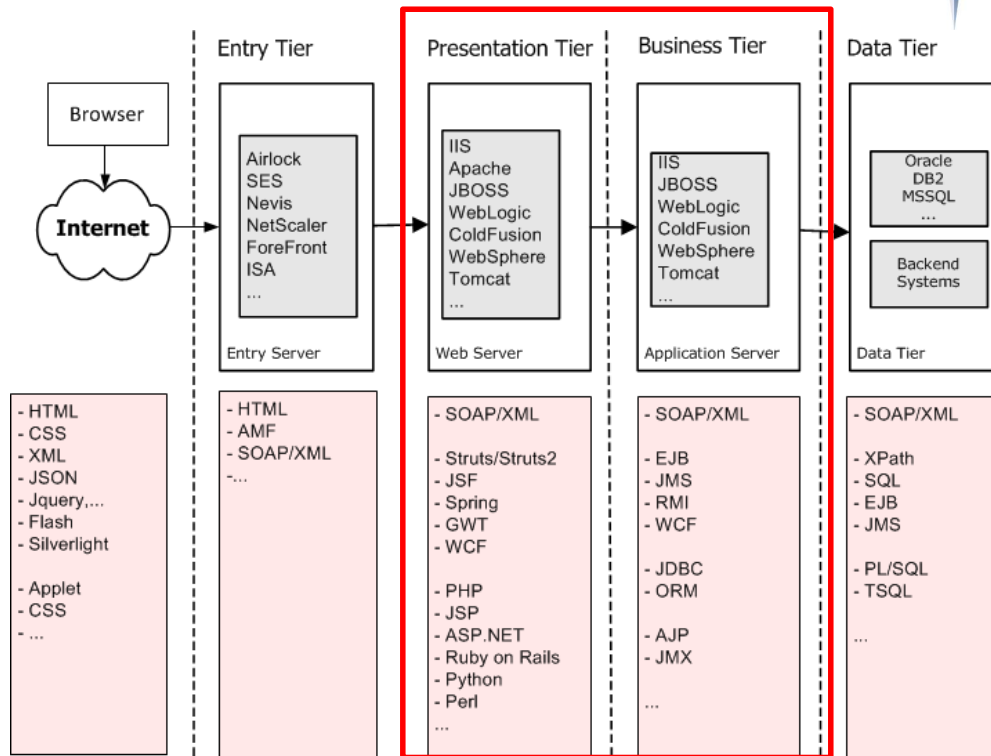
Entry Tier

Presentation Tier

Business Tier

Data Tier

Browser

Internet

Airlock
SES
Nevis
NetScaler
ForeFront
ISA
...

Entry Server

IIS
Apache
JBOSS
WebLogic
ColdFusion
WebSphere
Tomcat
...

Web Server

IIS
JBOSS
WebLogic
ColdFusion
WebSphere
Tomcat
...

Application Server

Oracle
DB2
MSSQL
...

Backend Systems

Data Tier

- HTML
- CSS
- XML
- JSON
- Jquery,...
- Flash
- Silverlight

- Applet
- CSS
- ...

- HTML
- AMF
- SOAP/XML
-...

- SOAP/XML

- Struts/Struts2
- JSF
- Spring
- GWT
- WCF

- PHP
- JSP
- ASP.NET
- Ruby on Rails
- Python
- Perl
...

- SOAP/XML

- EJB
- JMS
- RMI
- WCF

- JDBC
- ORM

- AJP
- JMX

...

- SOAP/XML

- XPath
- SQL
- EJB
- JMS

- PL/SQL
- TSQL

...